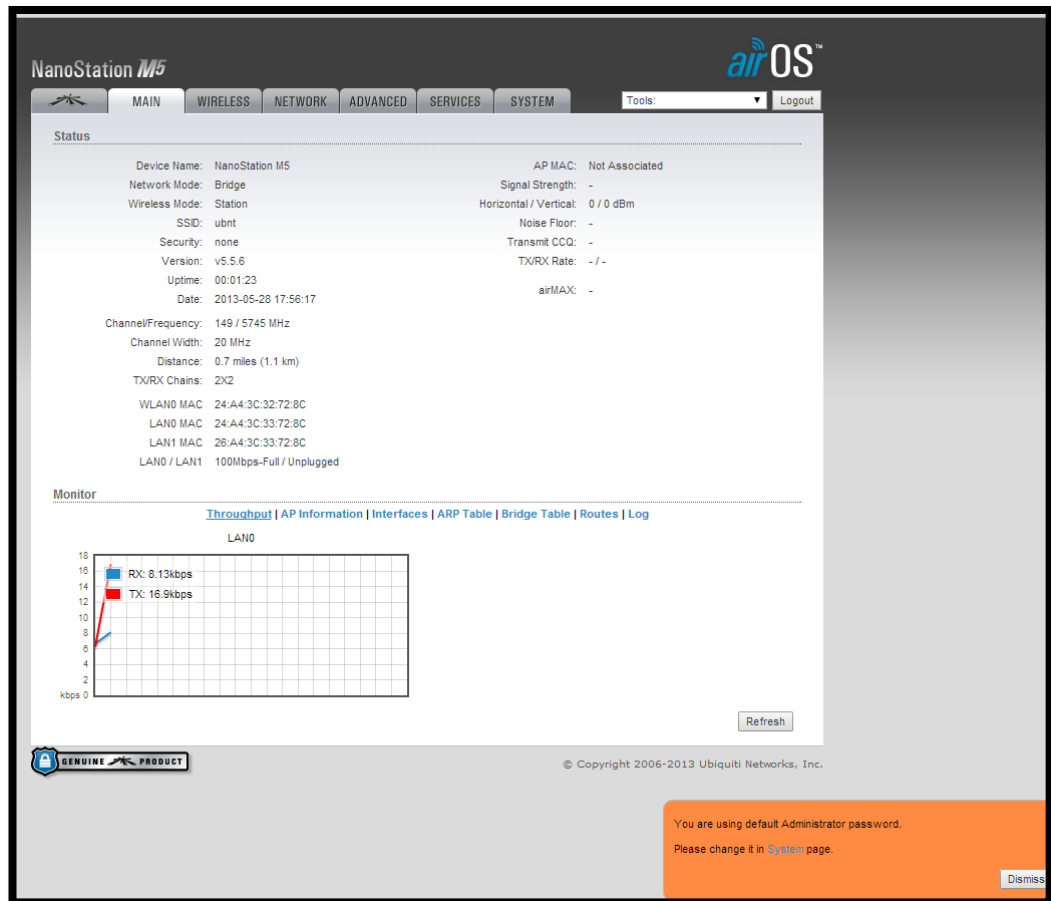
NanoStation M5

airOS™

MAIN | WIRELESS | NETWORK | ADVANCED | SERVICES | SYSTEM

Tools: ▼ Logout

Status

Device Name: NanoStation M5
Network Mode: Bridge
Wireless Mode: Station
SSID: ubnt
Security: none
Version: v5.5.6
Uptime: 00:01:23
Date: 2013-05-28 17:56:17

Channel/Frequency: 149 / 5745 MHz
Channel Width: 20 MHz
Distance: 0.7 miles (1.1 km)
TX/RX Chains: 2X2

WLAN0 MAC 24:A4:3C:32:72:8C
LAN0 MAC 24:A4:3C:33:72:8C
LAN1 MAC 26:A4:3C:33:72:8C
LAN0 / LAN1 100Mbps-Full / Unplugged

AP MAC: Not Associated
Signal Strength: -
Horizontal / Vertical: 0 / 0 dBm
Noise Floor: -
Transmit CCQ: -
TX/RX Rate: - / -

airMAX: -

Monitor

Throughput | AP Information | Interfaces | ARP Table | Bridge Table | Routes | Log

LAN0

18
16
14
12
10
8
6
4
2
kbps 0

RX: 8.13kbps
TX: 16.9kbps

Refresh

GENUINE PRODUCT

© Copyright 2006-2013 Ubiquiti Networks, Inc.

You are using default Administrator password.

Please change it in System page.

Dismiss